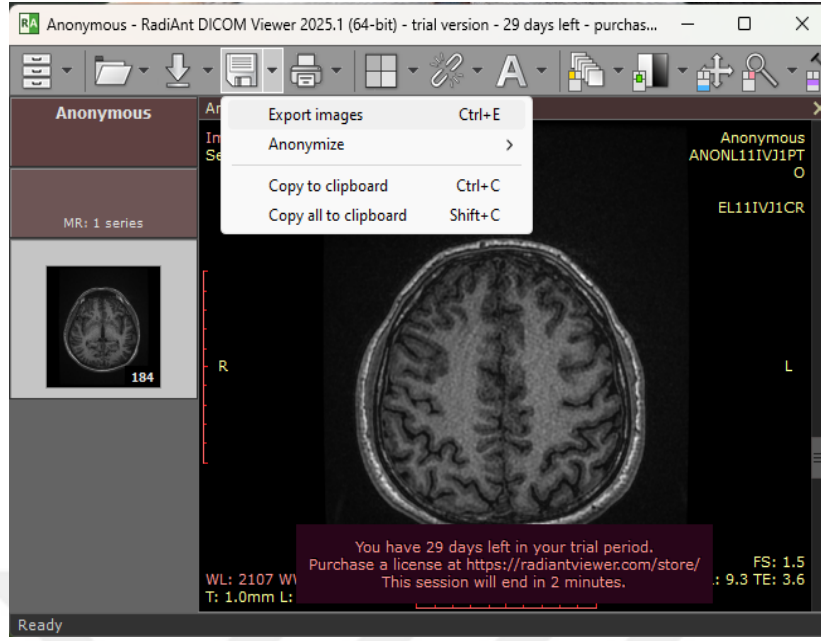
RA Anonymous - RadiAnt DICOM Viewer 2025.1 (64-bit) - trial version - 29 days left - purchas...

Anonymous

MR: 1 series

184

An

In
Se

Export images Ctrl+E
Anonymize >
Copy to clipboard Ctrl+C
Copy all to clipboard Shift+C

Anonymous
ANONL11IVJ1PT
O

EL11IVJ1CR

R

L

You have 29 days left in your trial period.
Purchase a license at https://radiantviewer.com/store/
This session will end in 2 minutes.

WL: 2107 WW
T: 1.0mm L:

FS: 1.5
: 9.3 TE: 3.6

Ready